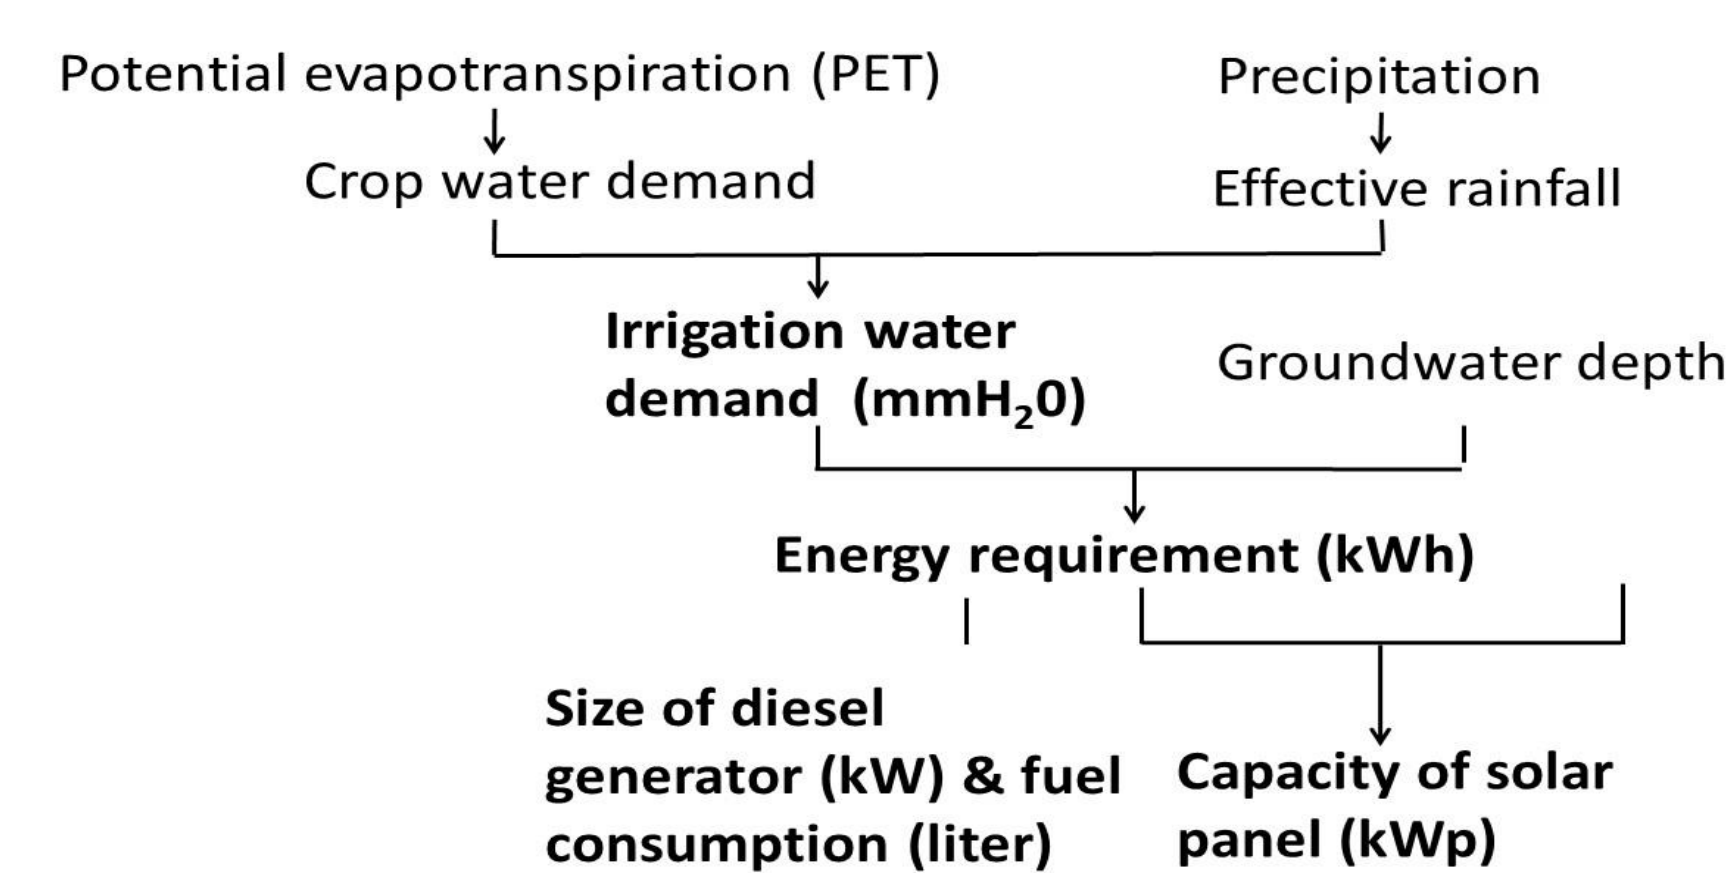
Potential evapotranspiration (PET)

Precipitation

Crop water demand

Effective rainfall

**Irrigation water demand (mm$H_20$)**

Groundwater depth

**Energy requirement (kWh)**

**Size of diesel generator (kW) & fuel consumption (liter)**

**Capacity of solar panel (kWp)**